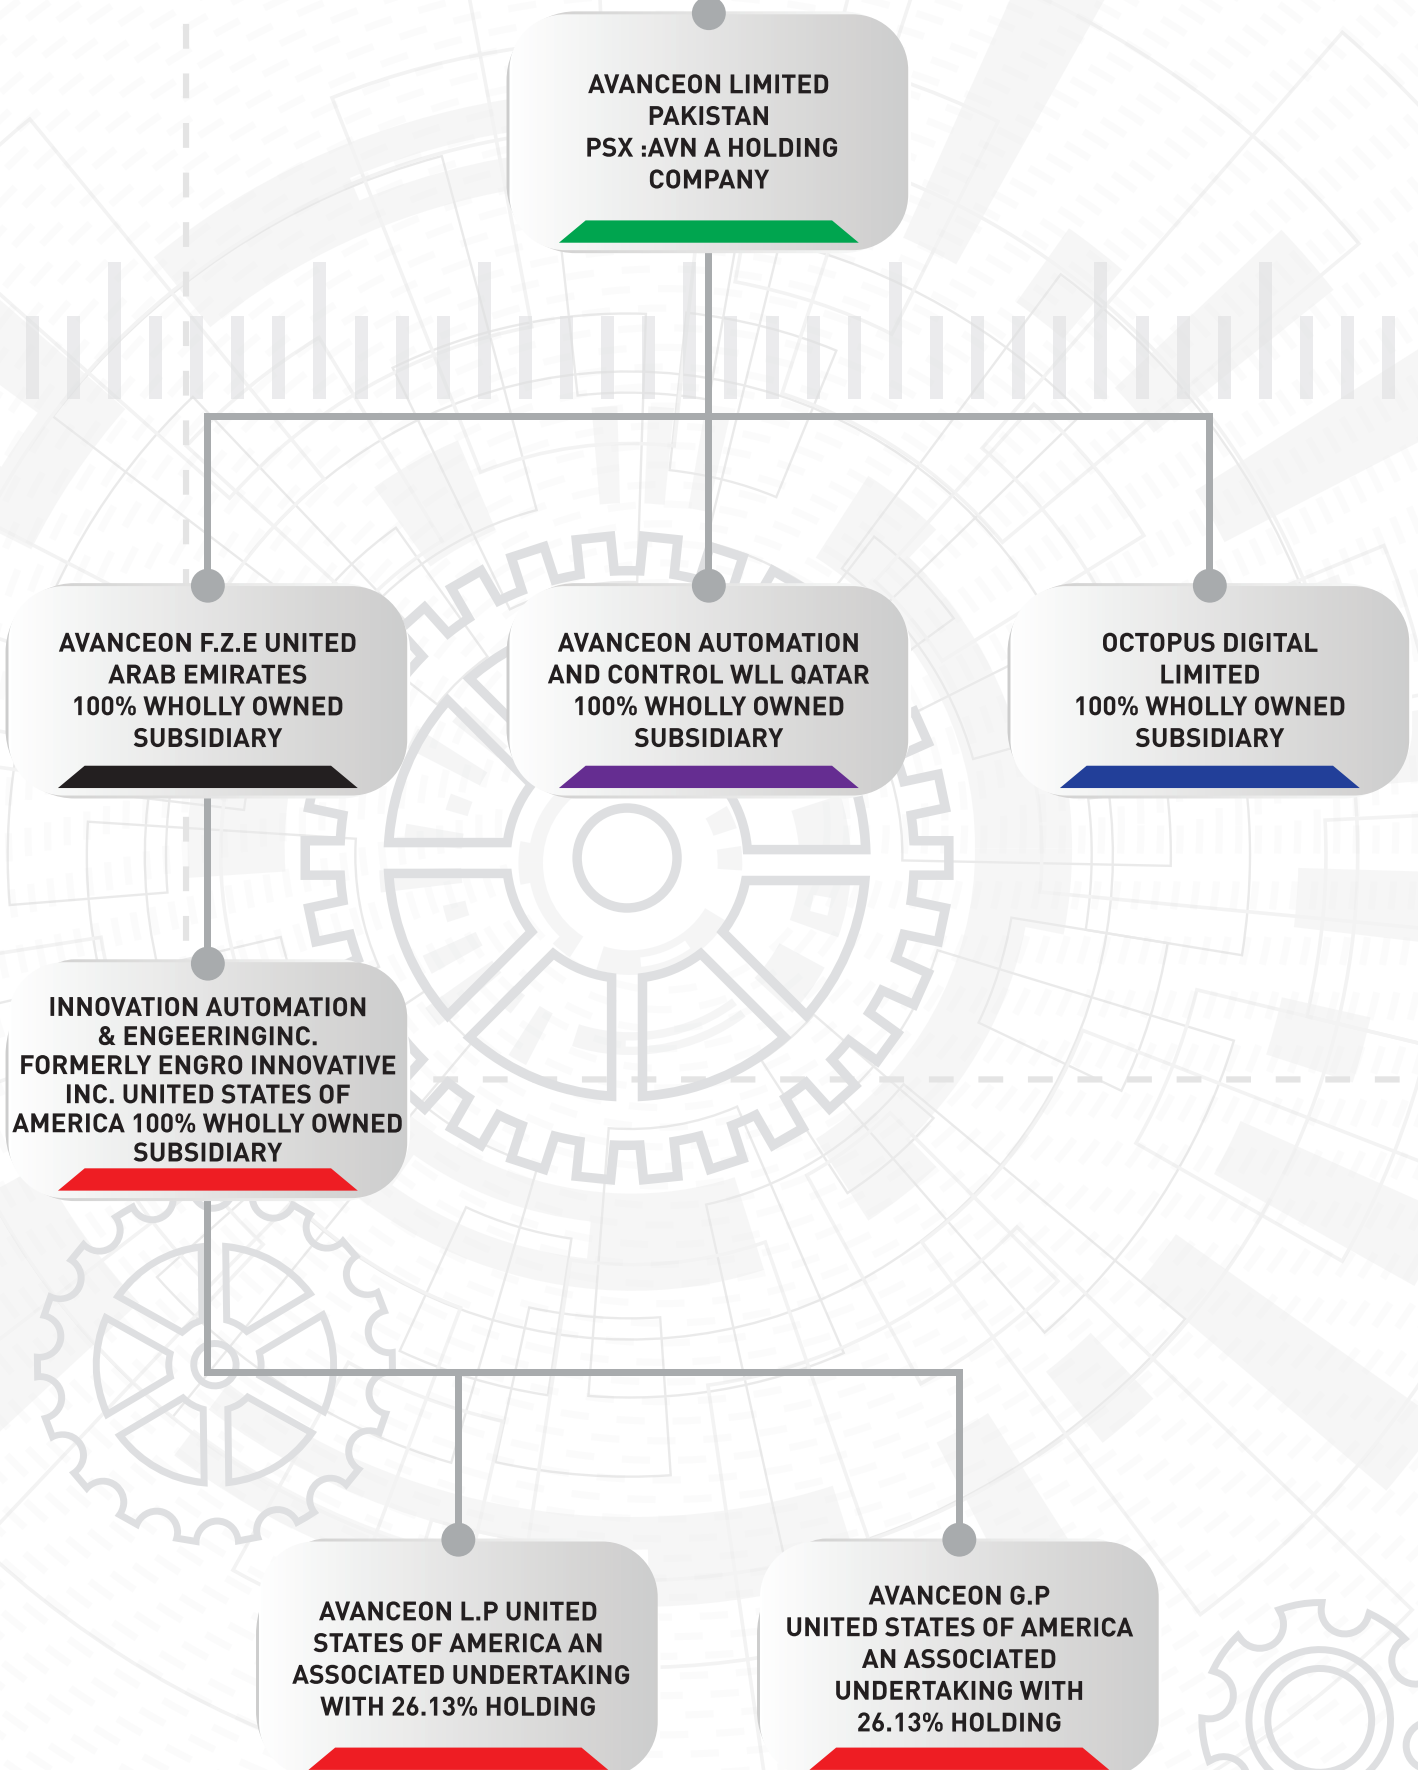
AVANCEON LIMITED PAKISTAN PSX :AVN A HOLDING COMPANY

AVANCEON F.Z.E UNITED ARAB EMIRATES 100% WHOLLY OWNED SUBSIDIARY

AVANCEON AUTOMATION AND CONTROL WLL QATAR 100% WHOLLY OWNED SUBSIDIARY

OCTOPUS DIGITAL LIMITED 100% WHOLLY OWNED SUBSIDIARY

INNOVATION AUTOMATION & ENGEERINGINC. FORMERLY ENGRO INNOVATIVE INC. UNITED STATES OF AMERICA 100% WHOLLY OWNED SUBSIDIARY

AVANCEON L.P UNITED STATES OF AMERICA AN ASSOCIATED UNDERTAKING WITH 26.13% HOLDING

AVANCEON G.P UNITED STATES OF AMERICA AN ASSOCIATED UNDERTAKING WITH 26.13% HOLDING